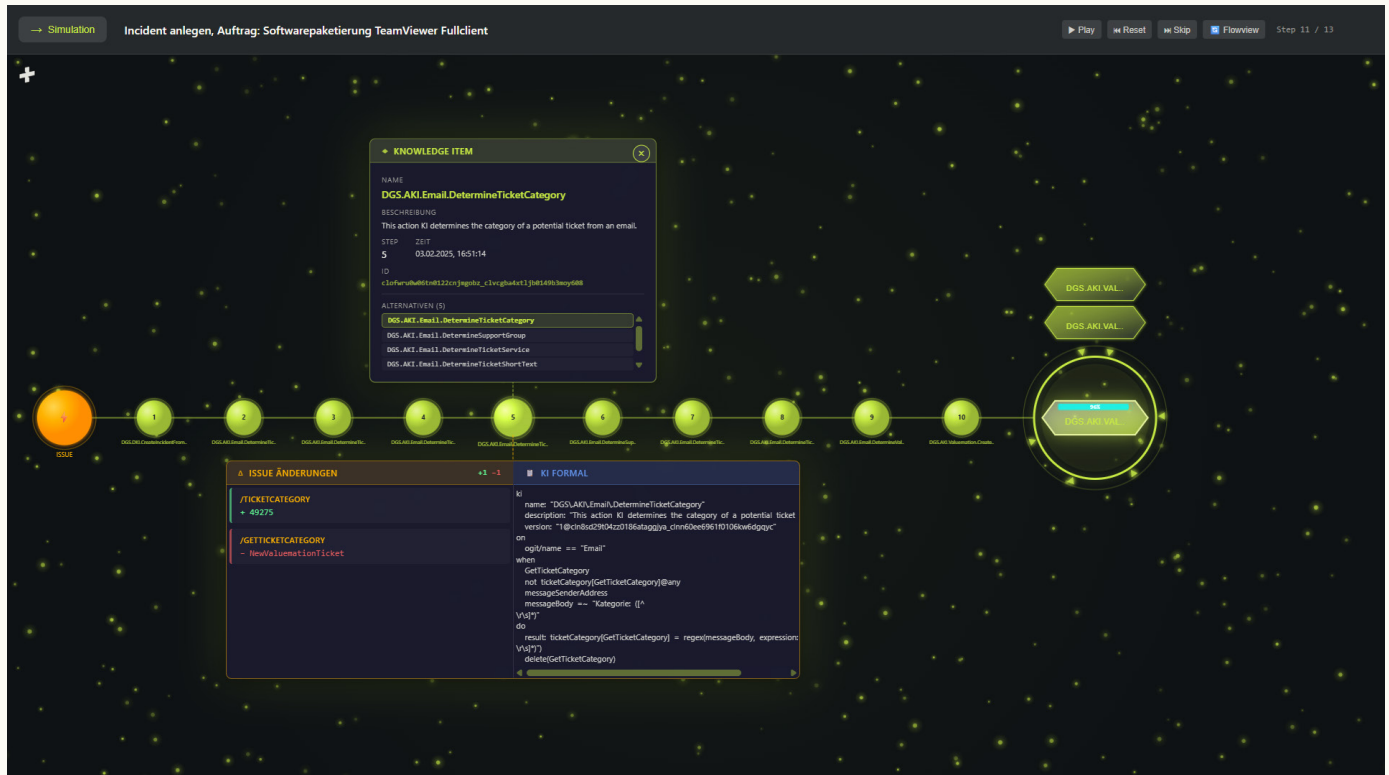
→ Simulation Incident anlegen, Auftrag: Softwarepaketierung TeamViewer Fullclient

▶ Play ⏮ Reset ⏭ Skip Flowview Step 11 / 13

KNOWLEDGE ITEM

NAME
DGS.AKI.Email.DetermineTicketCategory

BESCHREIBUNG
This action KI determines the category of a potential ticket from an email.

STEP
5

ZEIT
03.02.2025, 16:51:14

ID
clofwru8w06tn0122cnjmgobz_clvcgba4xtljb0149bbmoy608

ALTERNATIVEN (5)
DGS.AKI.Email.DetermineTicketCategory
DGS.AKI.Email.DetermineSupportGroup
DGS.AKI.Email.DetermineTicketService
DGS.AKI.Email.DetermineTicketShortText

DGS.AKI.VAL...
DGS.AKI.VAL...

ISSUE
1 DGS.DKI.CreateIncidentFrom...
2 DGS.AKI.Email.DetermineTic...
3 DGS.AKI.Email.DetermineTic...
4 DGS.AKI.Email.DetermineTic...
5 DGS.AKI.Email.DetermineTic...
6 DGS.AKI.Email.DetermineSup...
7 DGS.AKI.Email.DetermineTic...
8 DGS.AKI.Email.DetermineTic...
9 DGS.AKI.Email.DetermineVal...
10 DGS.AKI.Valuemation.Create...
DGS.AKI.VAL...

ISSUE ÄNDERUNGEN +1 -1

/TICKETCATEGORY
+ 49275

/GETTICKETCATEGORY
- NewValuemationTicket

KI FORMAL

ki
name: "DGS\.AKI\.Email\.DetermineTicketCategory"
description: "This action KI determines the category of a potential ticket
version: "1@cln8sd29t04zz0186ataggjya_clnn60ee6961f0106kw6dgqyc"
on
ogit/name == "Email"
when
GetTicketCategory
not ticketCategory[GetTicketCategory]@any
messageSenderAddress
messageBody =~ "Kategorie: ([^ \/\s]*)"
do
result: ticketCategory[GetTicketCategory] = regex(messageBody, expression: \/\s]*)")
delete(GetTicketCategory)